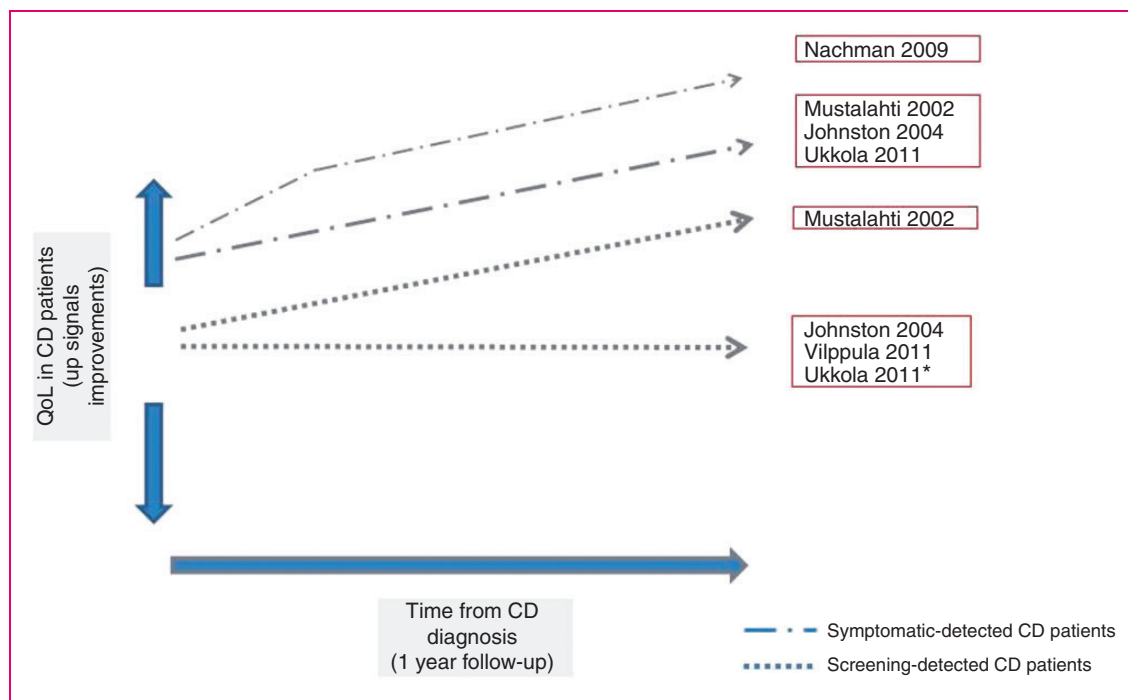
Nachman 2009

Mustalahti 2002
Johnston 2004
Ukkola 2011

Mustalahti 2002

Johnston 2004
Vilppula 2011
Ukkola 2011*

QoL in CD patients (up signals improvements)

Time from CD diagnosis (1 year follow-up)

Symptomatic-detected CD patients

Screening-detected CD patients